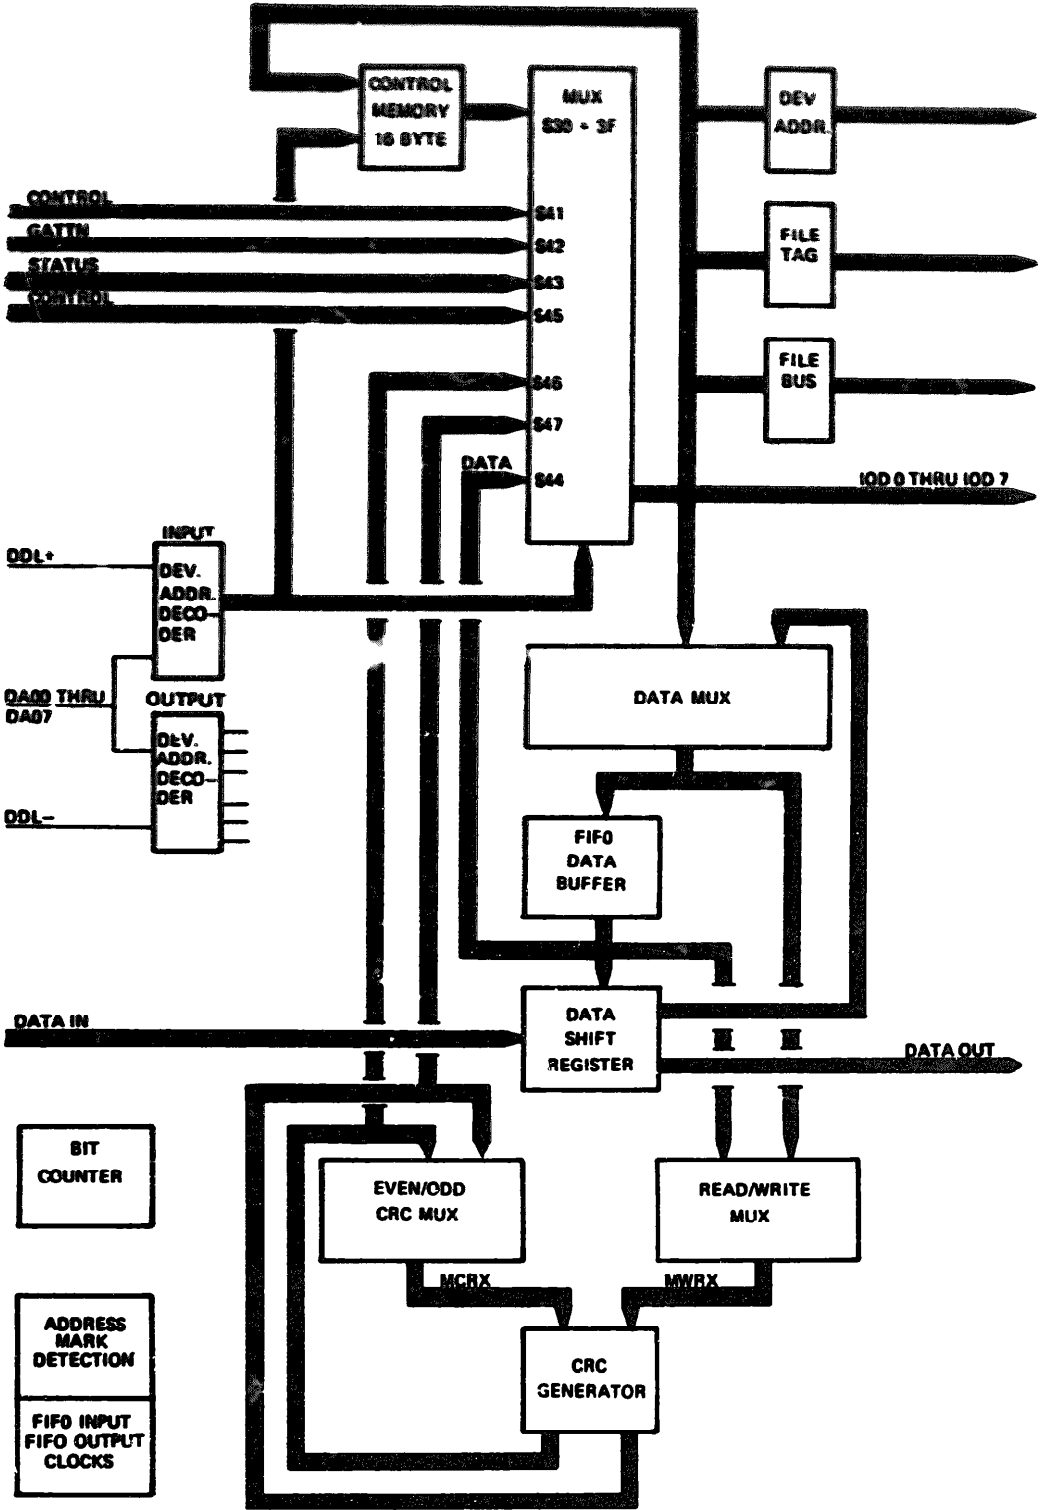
CONTROL MEMORY 16 BYTE

MUX S30 - 3F

DEV ADDR.

CONTROL

GATTN

STATUS

CONTROL

S41

S42

S43

S45

FILE TAG

FILE BUS

S46

S47

DATA

S44

IOD 0 THRU IOD 7

INPUT

DDL+

DEV. ADDR. DECO-DER

DA00 THRU DA07

OUTPUT

DEV. ADDR. DECO-DER

DDL−

DATA MUX

FIFO DATA BUFFER

DATA IN

DATA SHIFT REGISTER

DATA OUT

BIT COUNTER

EVEN/ODD CRC MUX

READ/WRITE MUX

MCRX

MWRX

ADDRESS MARK DETECTION

CRC GENERATOR

FIFO INPUT FIFO OUTPUT CLOCKS